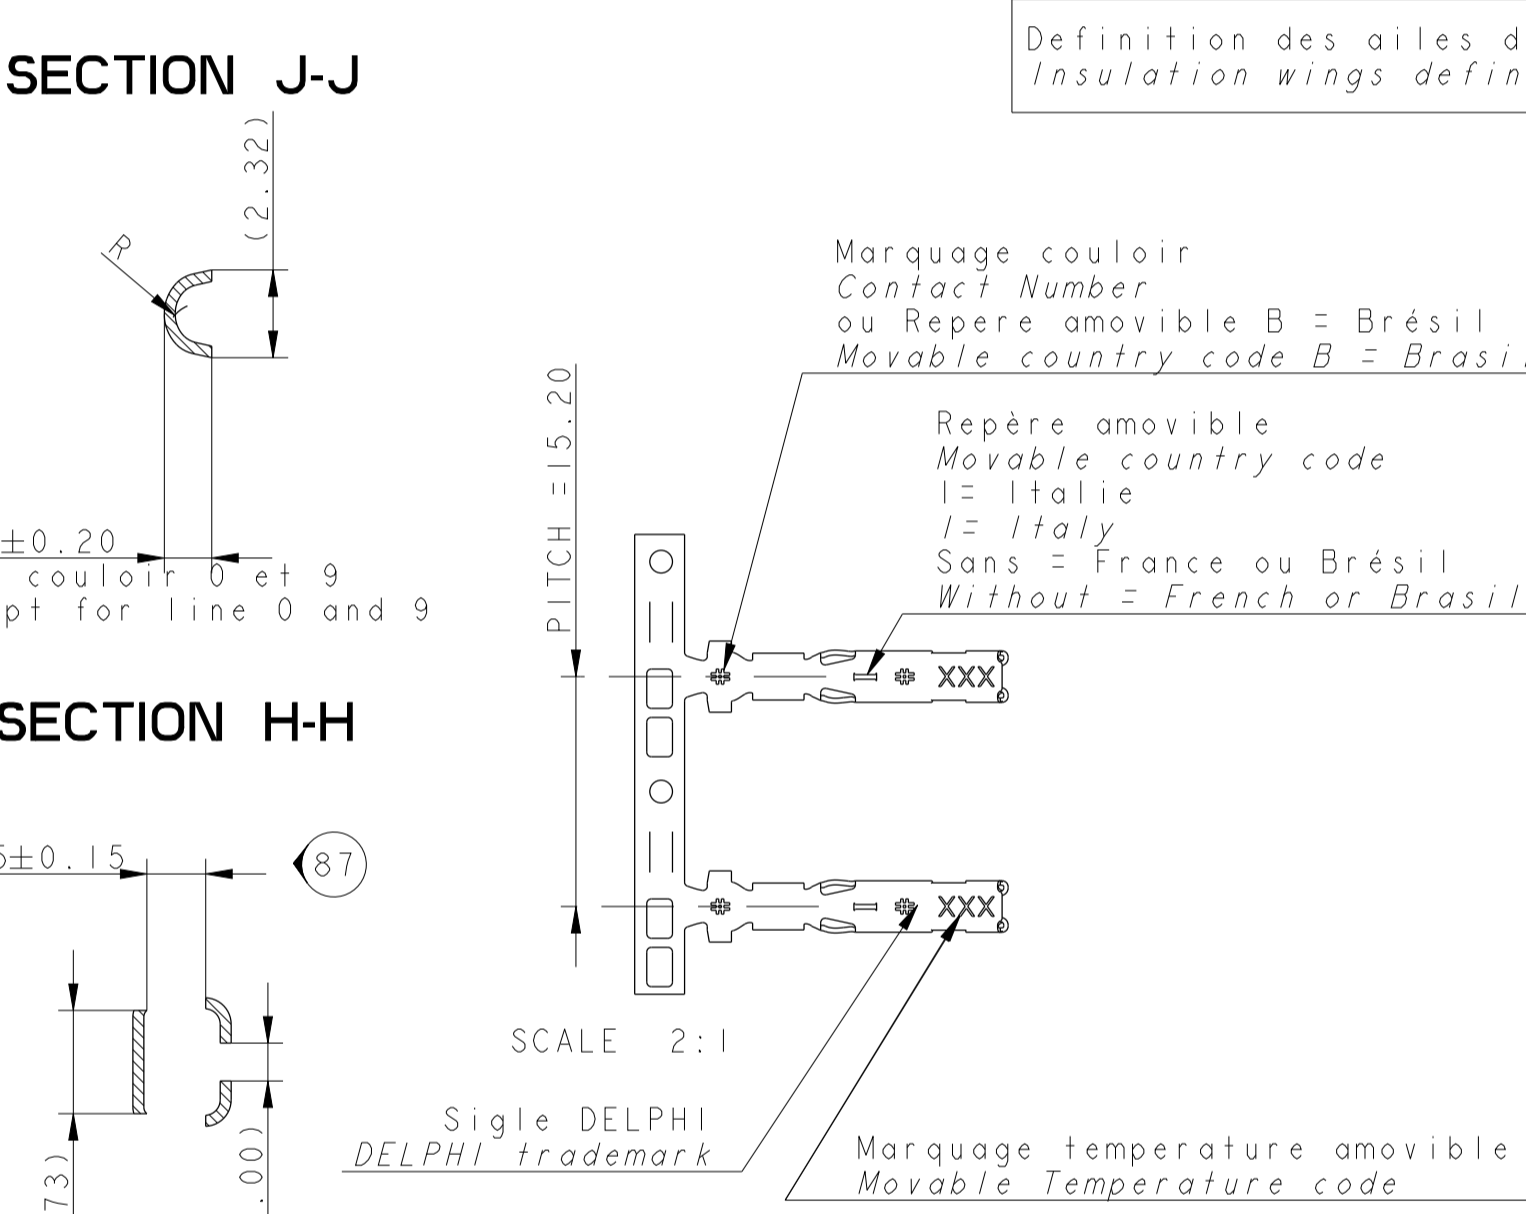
SECTION J-J

(2.32)

R

±0.20
couloir 0 et 9
pt for line 0 and 9

SECTION H-H

5±0.15

87

73)

.00)

Definition des ailes d
Insulation wings defin

Marquage couloir
Contact Number
ou Repere amovible B = Brésil
Movable country code B = Brasi

Repère amovible
Movable country code
I= Italie
I= Italy
Sans = France ou Brésil
Without = French or Brasil

PITCH =15.20

XXX

XXX

SCALE 2:1

Sigle DELPHI
DELPHI trademark

Marquage temperature amovible
Movable Temperature code